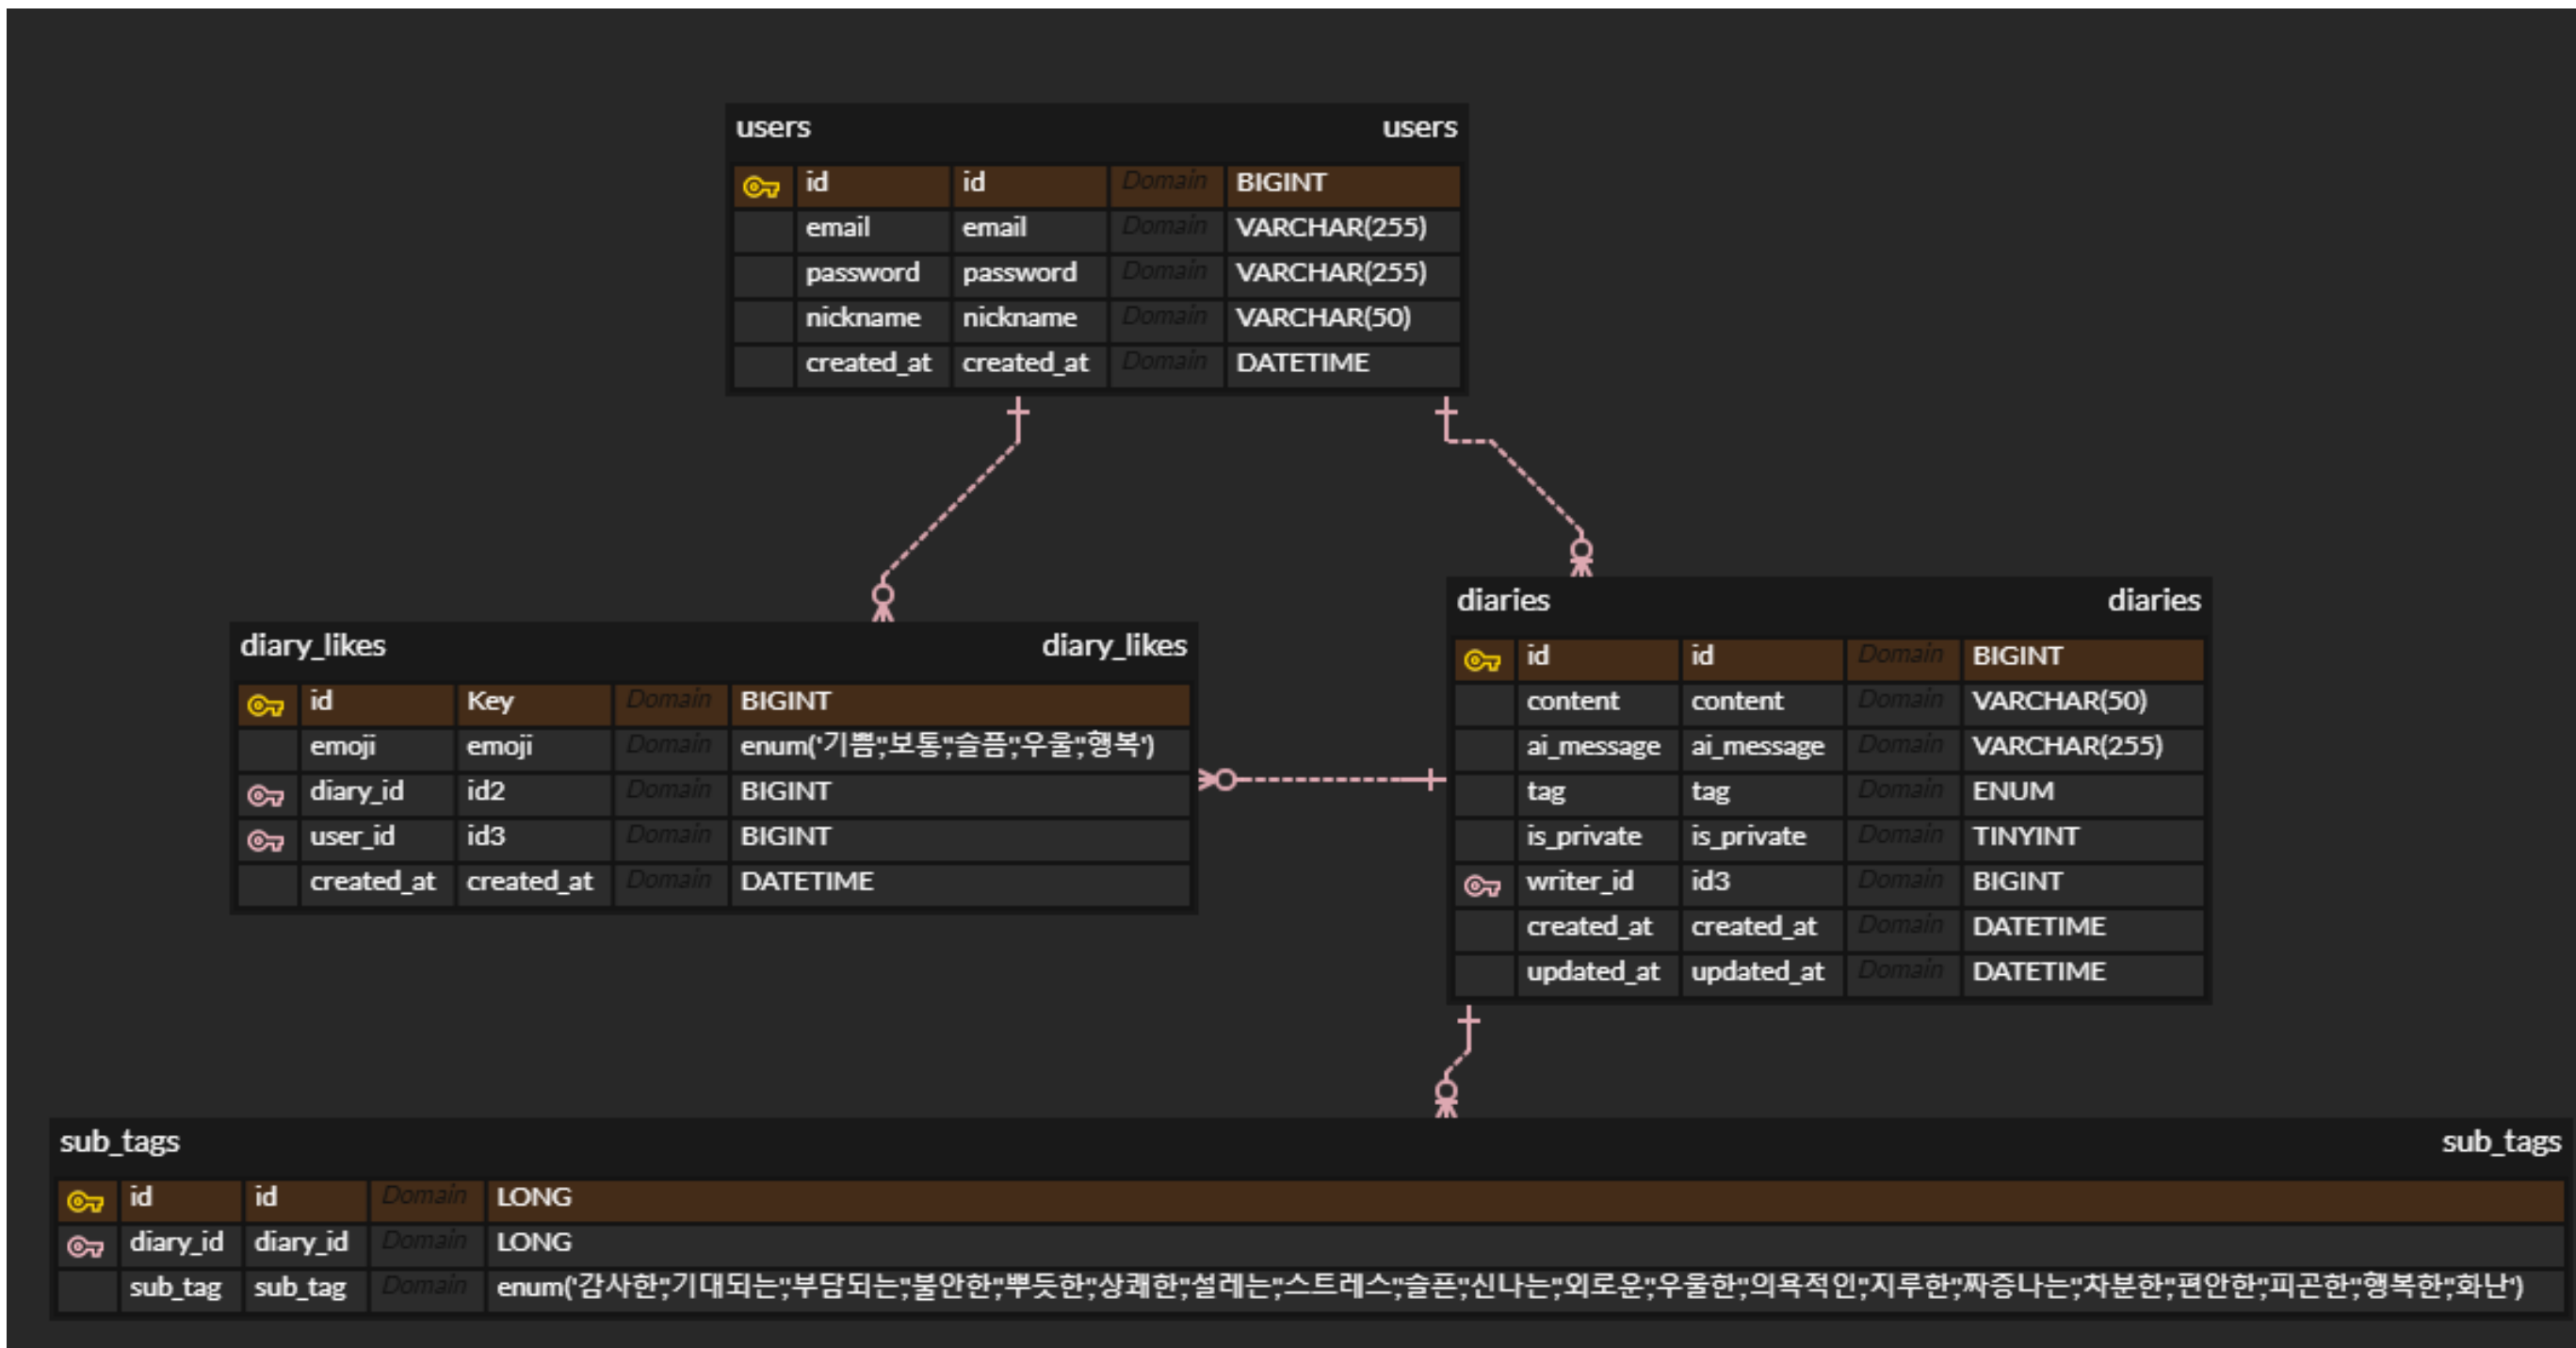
users users

| id | id | Domain | BIGINT |
|---|---|---|---|
| email | email | Domain | VARCHAR(255) |
| password | password | Domain | VARCHAR(255) |
| nickname | nickname | Domain | VARCHAR(50) |
| created_at | created_at | Domain | DATETIME |

diary_likes diary_likes

| id | Key | Domain | BIGINT |
|---|---|---|---|
| emoji | emoji | Domain | enum('기쁨','보통','슬픔','우울','행복') |
| diary_id | id2 | Domain | BIGINT |
| user_id | id3 | Domain | BIGINT |
| created_at | created_at | Domain | DATETIME |

diaries diaries

| id | id | Domain | BIGINT |
|---|---|---|---|
| content | content | Domain | VARCHAR(50) |
| ai_message | ai_message | Domain | VARCHAR(255) |
| tag | tag | Domain | ENUM |
| is_private | is_private | Domain | TINYINT |
| writer_id | id3 | Domain | BIGINT |
| created_at | created_at | Domain | DATETIME |
| updated_at | updated_at | Domain | DATETIME |

sub_tags sub_tags

| id | id | Domain | LONG |
|---|---|---|---|
| diary_id | diary_id | Domain | LONG |
| sub_tag | sub_tag | Domain | enum('감사한','기대되는','부담되는','불안한','뿌듯한','상쾌한','설레는','스트레스','슬픈','신나는','외로운','우울한','의욕적인','지루한','짜증나는','차분한','편안한','피곤한','행복한','화난') |